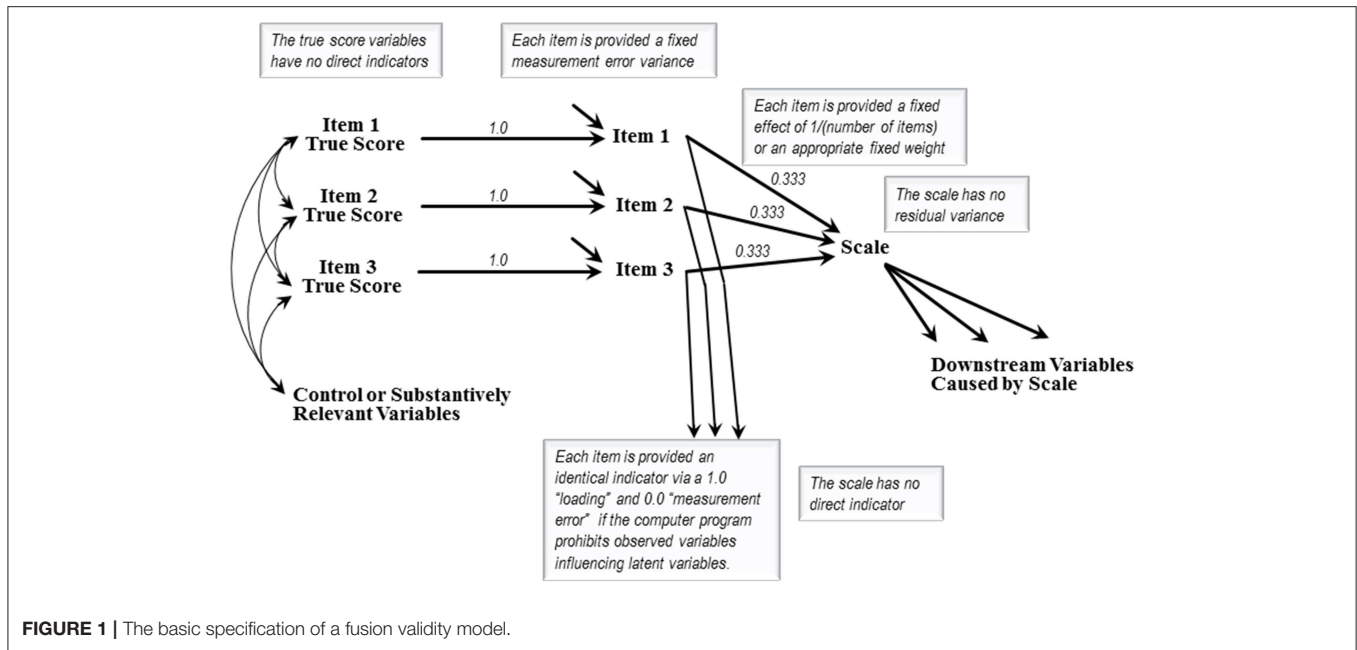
The true score variables have no direct indicators

Each item is provided a fixed measurement error variance

Each item is provided a fixed effect of 1/(number of items) or an appropriate fixed weight

The scale has no residual variance

Item 1 True Score

1.0

Item 1

0.333

Item 2 True Score

1.0

Item 2

0.333

Item 3 True Score

1.0

Item 3

0.333

Scale

Downstream Variables Caused by Scale

Control or Substantively Relevant Variables

Each item is provided an identical indicator via a 1.0 "loading" and 0.0 "measurement error" if the computer program prohibits observed variables influencing latent variables.

The scale has no direct indicator

**FIGURE 1 |** The basic specification of a fusion validity model.